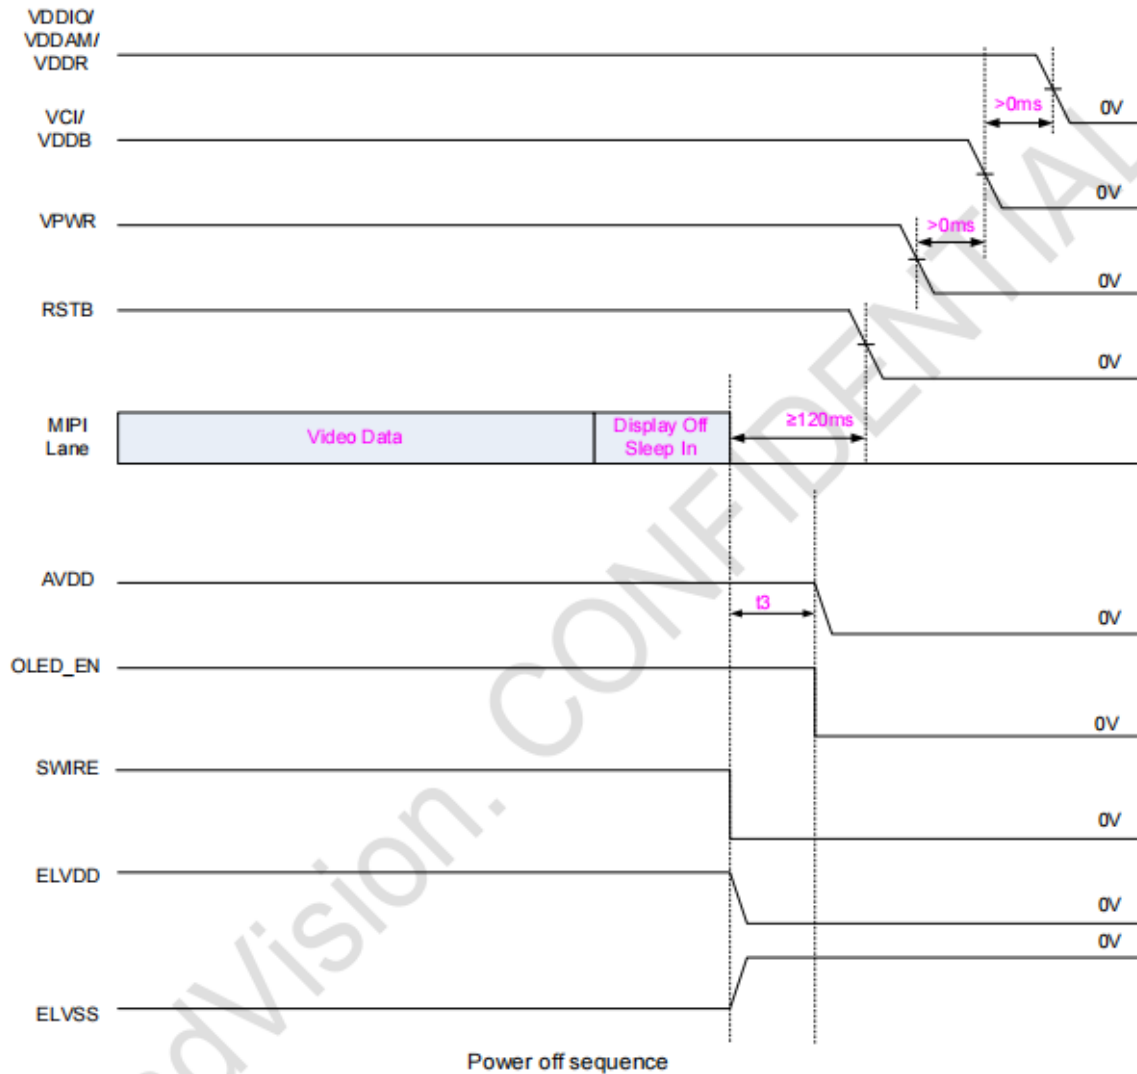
VDDIO/
VDDAM/
VDDR

>0ms

0V

VCI/
VDDB

0V

VPWR

>0ms

0V

RSTB

0V

MIPI
Lane

Video Data

Display Off
Sleep In

≥120ms

AVDD

t3

0V

OLED_EN

0V

SWIRE

0V

ELVDD

0V

0V

ELVSS

Power off sequence

dVision. CONFIDENTIAL